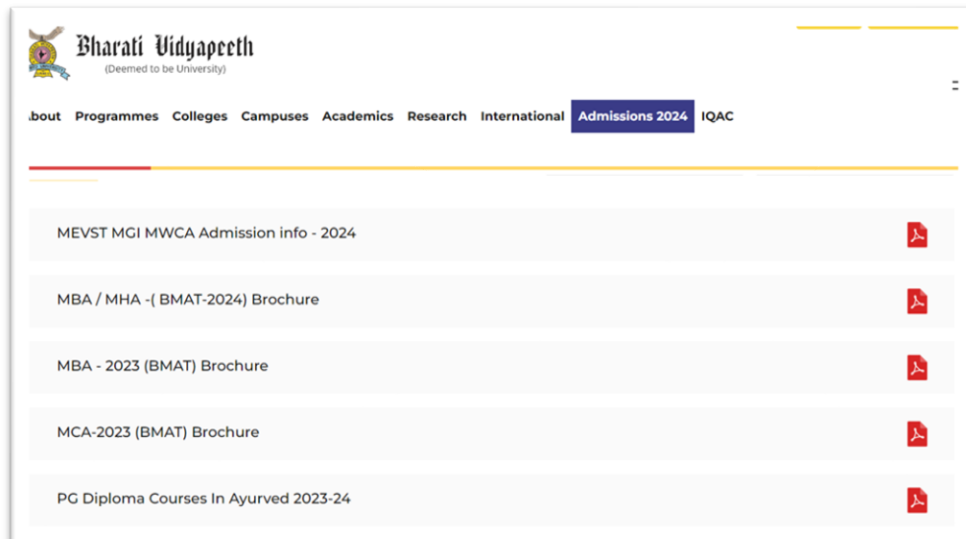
Bharati Vidyapeeth
(Deemed to be University)

bout Programmes Colleges Campuses Academics Research International Admissions 2024 IQAC

MEVST MGI MWCA Admission info - 2024

MBA / MHA -( BMAT-2024) Brochure

MBA - 2023 (BMAT) Brochure

MCA-2023 (BMAT) Brochure

PG Diploma Courses In Ayurved 2023-24